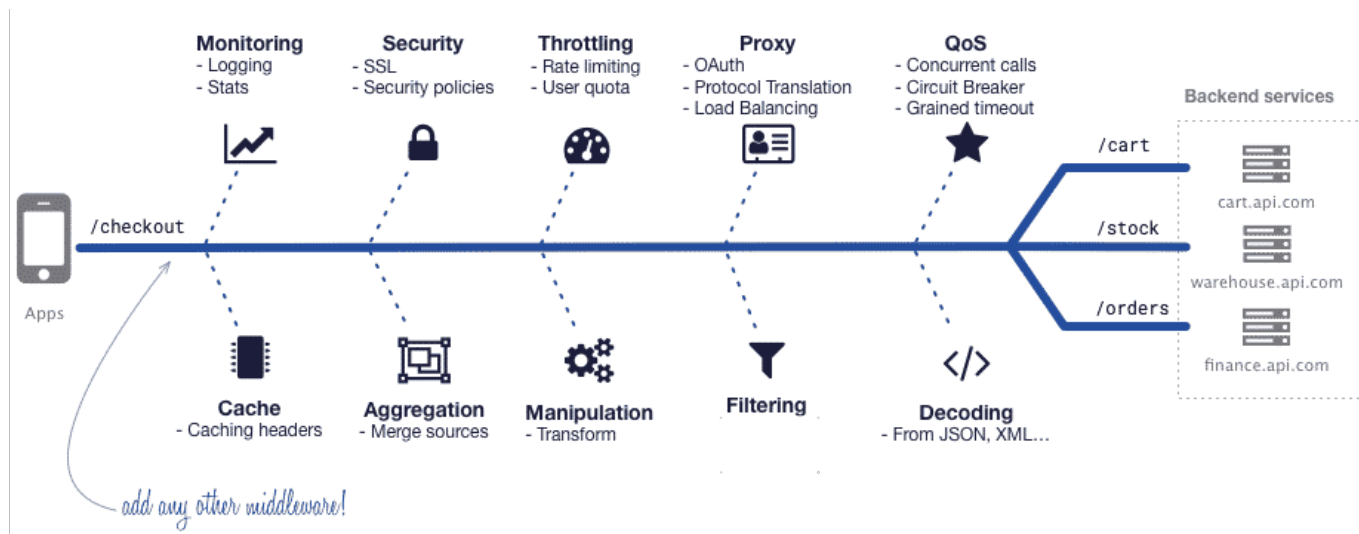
Monitoring
- Logging
- Stats

Security
- SSL
- Security policies

Throttling
- Rate limiting
- User quota

Proxy
- OAuth
- Protocol Translation
- Load Balancing

QoS
- Concurrent calls
- Circuit Breaker
- Grained timeout

Backend services

/checkout

Apps

/cart

cart.api.com

/stock

warehouse.api.com

/orders

finance.api.com

Cache
- Caching headers

Aggregation
- Merge sources

Manipulation
- Transform

Filtering

Decoding
- From JSON, XML...

add any other middleware!